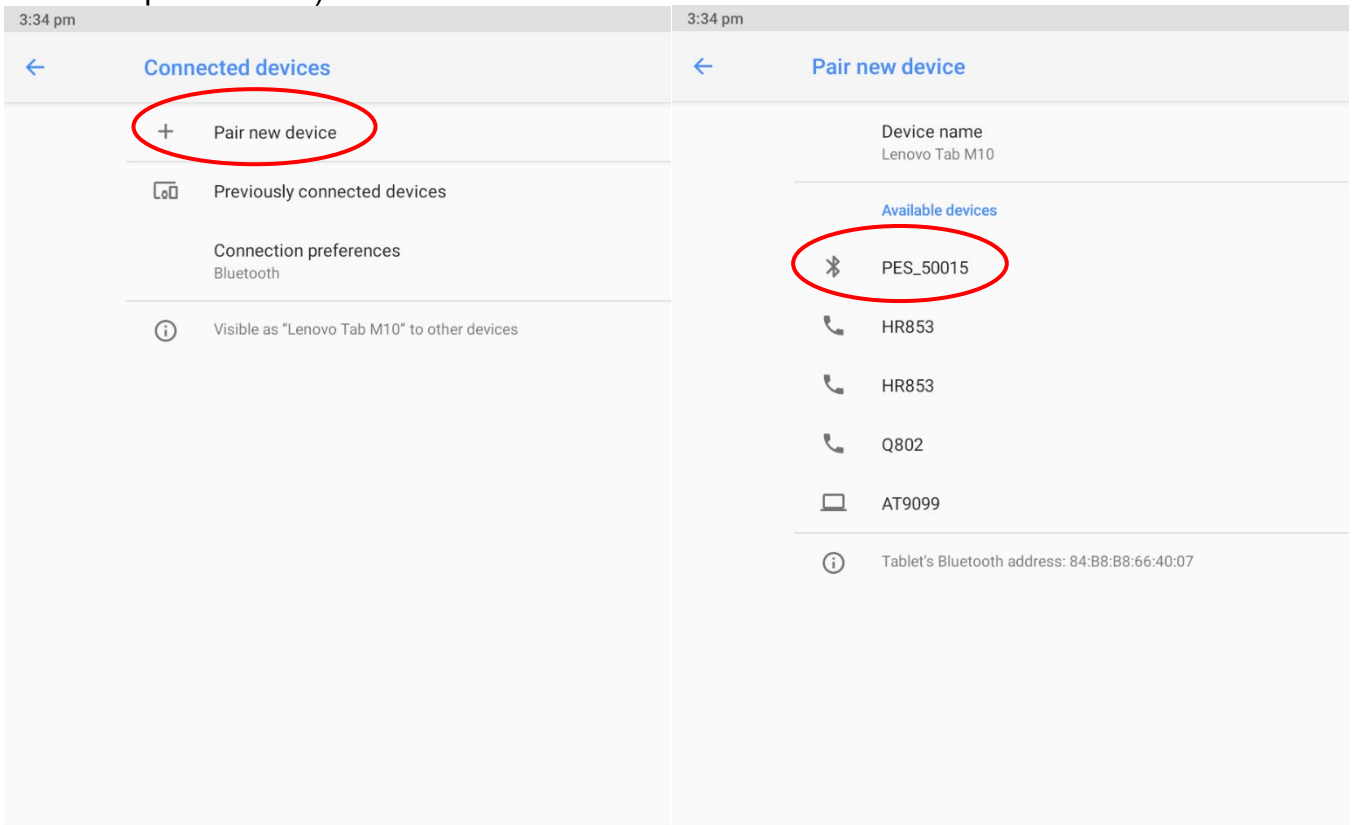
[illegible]

3:34 pm

Connected devices

Pair new device

Previously connected devices

Connection preferences
Bluetooth

Visible as "Lenovo Tab M10" to other devices

3:34 pm

Pair new device

Device name
Lenovo Tab M10

Available devices

PES_50015

HR853

HR853

Q802

AT9099

Tablet's Bluetooth address: 84:B8:B8:66:40:07